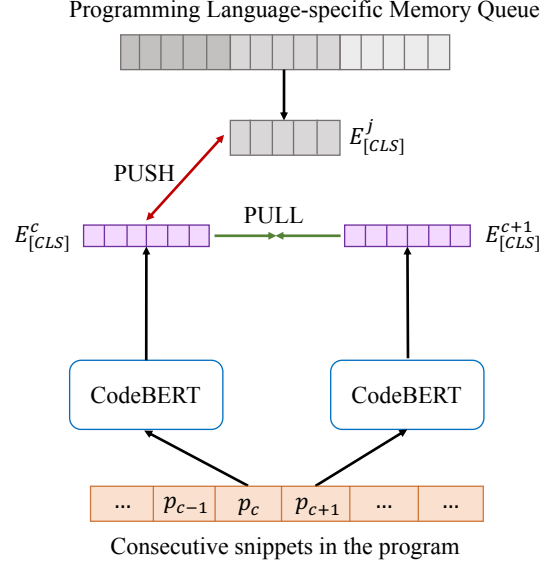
Programming Language-specific Memory Queue

$E^{j}_{[CLS]}$

PUSH

PULL

$E^{c}_{[CLS]}$

$E^{c+1}_{[CLS]}$

CodeBERT

CodeBERT

| ... | $p_{c-1}$ | $p_c$ | $p_{c+1}$ | ... | ... |
|---|---|---|---|---|---|

Consecutive snippets in the program